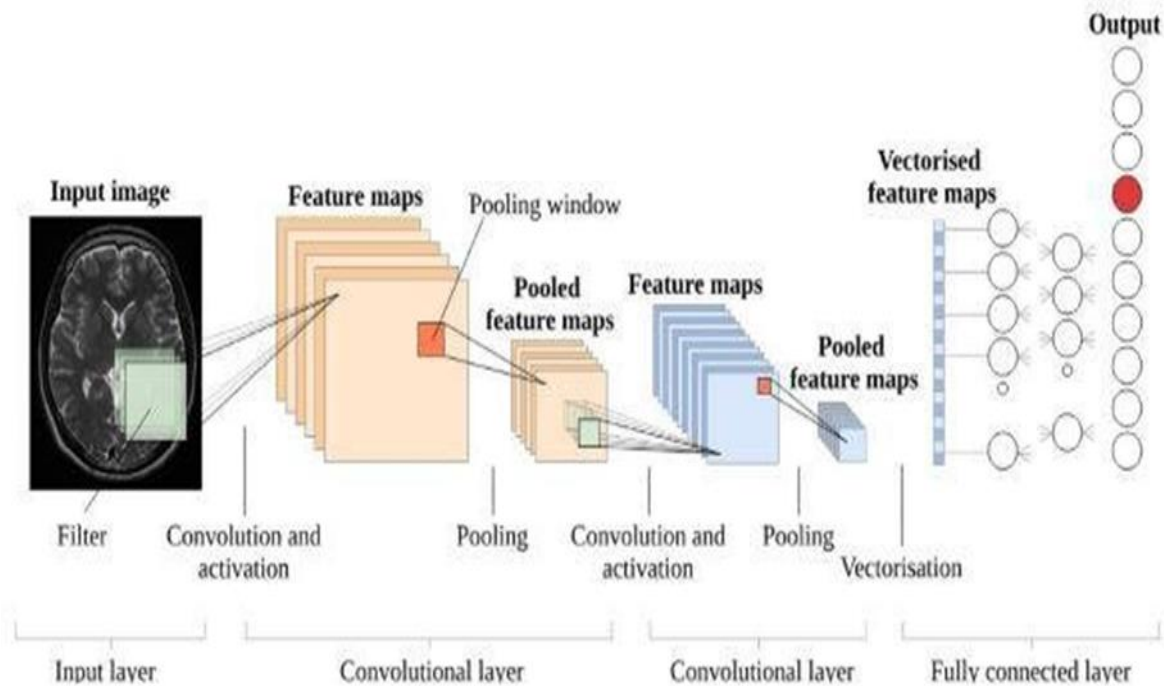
Output

Vectorised feature maps

Input image

Feature maps

Pooling window

Pooled feature maps

Feature maps

Pooled feature maps

Filter

Convolution and activation

Pooling

Convolution and activation

Pooling

Vectorisation

Input layer

Convolutional layer

Convolutional layer

Fully connected layer